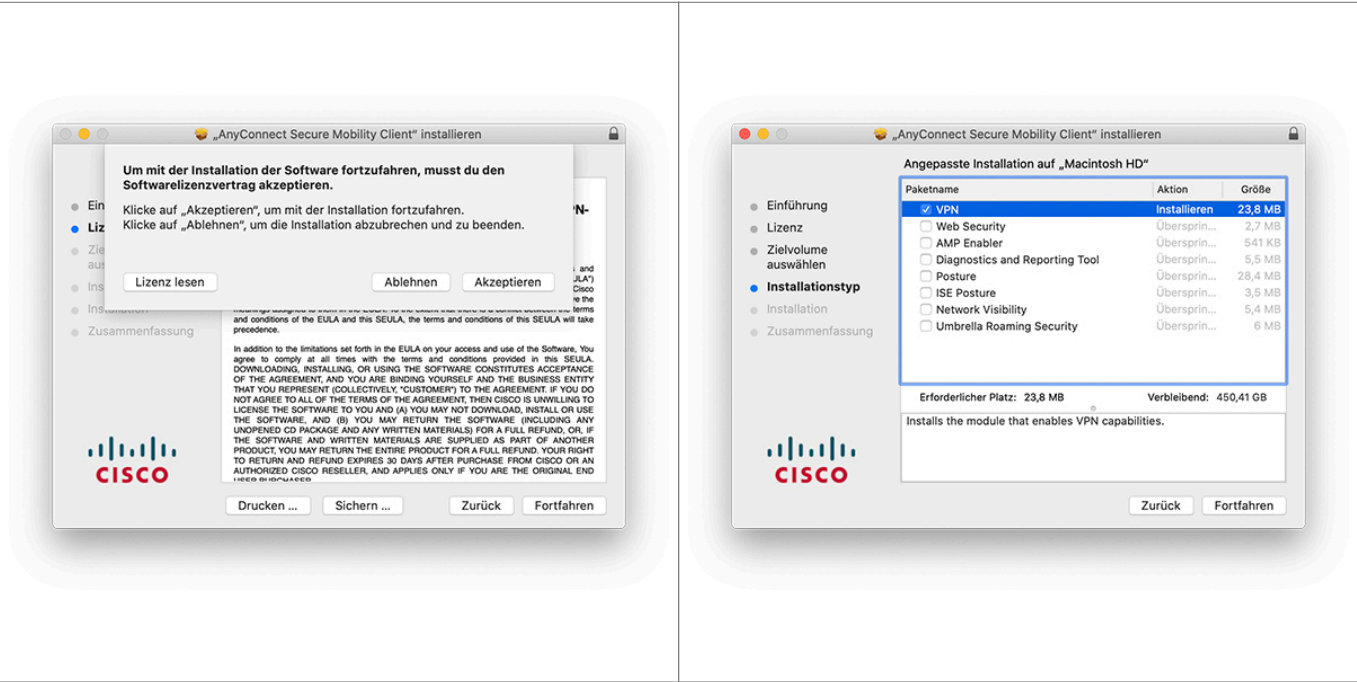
„AnyConnect Secure Mobility Client" installieren

Um mit der Installation der Software fortzufahren, musst du den Softwarelizenzvertrag akzeptieren.

Klicke auf „Akzeptieren", um mit der Installation fortzufahren.
Klicke auf „Ablehnen", um die Installation abzubrechen und zu beenden.

Lizenz lesen

Ablehnen

Akzeptieren

Ein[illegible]
Liz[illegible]
Ziel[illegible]
aus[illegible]
Ins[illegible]
Installation
Zusammenfassung

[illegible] meanings assigned to them in the EULA. To the extent that there is a conflict between the terms and conditions of the EULA and this SEULA, the terms and conditions of this SEULA will take precedence.

In addition to the limitations set forth in the EULA on your access and use of the Software, You agree to comply at all times with the terms and conditions provided in this SEULA. DOWNLOADING, INSTALLING, OR USING THE SOFTWARE CONSTITUTES ACCEPTANCE OF THE AGREEMENT, AND YOU ARE BINDING YOURSELF AND THE BUSINESS ENTITY THAT YOU REPRESENT (COLLECTIVELY, "CUSTOMER") TO THE AGREEMENT. IF YOU DO NOT AGREE TO ALL OF THE TERMS OF THE AGREEMENT, THEN CISCO IS UNWILLING TO LICENSE THE SOFTWARE TO YOU AND (A) YOU MAY NOT DOWNLOAD, INSTALL OR USE THE SOFTWARE, AND (B) YOU MAY RETURN THE SOFTWARE (INCLUDING ANY UNOPENED CD PACKAGE AND ANY WRITTEN MATERIALS) FOR A FULL REFUND, OR, IF THE SOFTWARE AND WRITTEN MATERIALS ARE SUPPLIED AS PART OF ANOTHER PRODUCT, YOU MAY RETURN THE ENTIRE PRODUCT FOR A FULL REFUND. YOUR RIGHT TO RETURN AND REFUND EXPIRES 30 DAYS AFTER PURCHASE FROM CISCO OR AN AUTHORIZED CISCO RESELLER, AND APPLIES ONLY IF YOU ARE THE ORIGINAL END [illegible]

CISCO

Drucken ...
Sichern ...
Zurück
Fortfahren

„AnyConnect Secure Mobility Client" installieren

Angepasste Installation auf „Macintosh HD"

Einführung
Lizenz
Zielvolume auswählen
Installationstyp
Installation
Zusammenfassung

| Paketname | Aktion | Größe |
|---|---|---|
| VPN | Installieren | 23,8 MB |
| Web Security | Überspring... | 2,7 MB |
| AMP Enabler | Überspring... | 541 KB |
| Diagnostics and Reporting Tool | Überspring... | 5,5 MB |
| Posture | Überspring... | 28,4 MB |
| ISE Posture | Überspring... | 3,5 MB |
| Network Visibility | Überspring... | 5,4 MB |
| Umbrella Roaming Security | Überspring... | 6 MB |

Erforderlicher Platz: 23,8 MB
Verbleibend: 450,41 GB

Installs the module that enables VPN capabilities.

CISCO

Zurück
Fortfahren